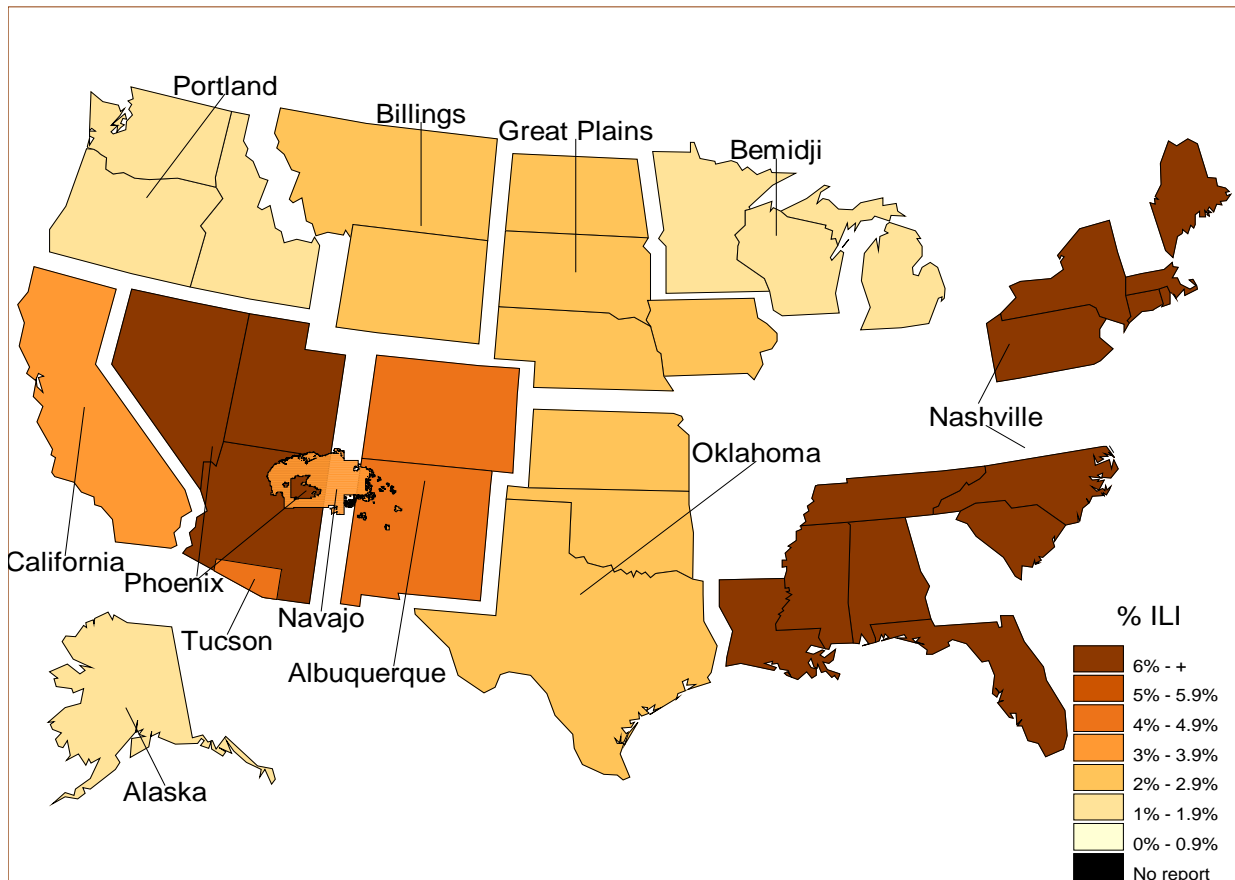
Portland

Billings

Great Plains

Bemidji

California

Phoenix

Tucson

Navajo

Albuquerque

Oklahoma

Nashville

Alaska

% ILI

6% - +
5% - 5.9%
4% - 4.9%
3% - 3.9%
2% - 2.9%
1% - 1.9%
0% - 0.9%
No report